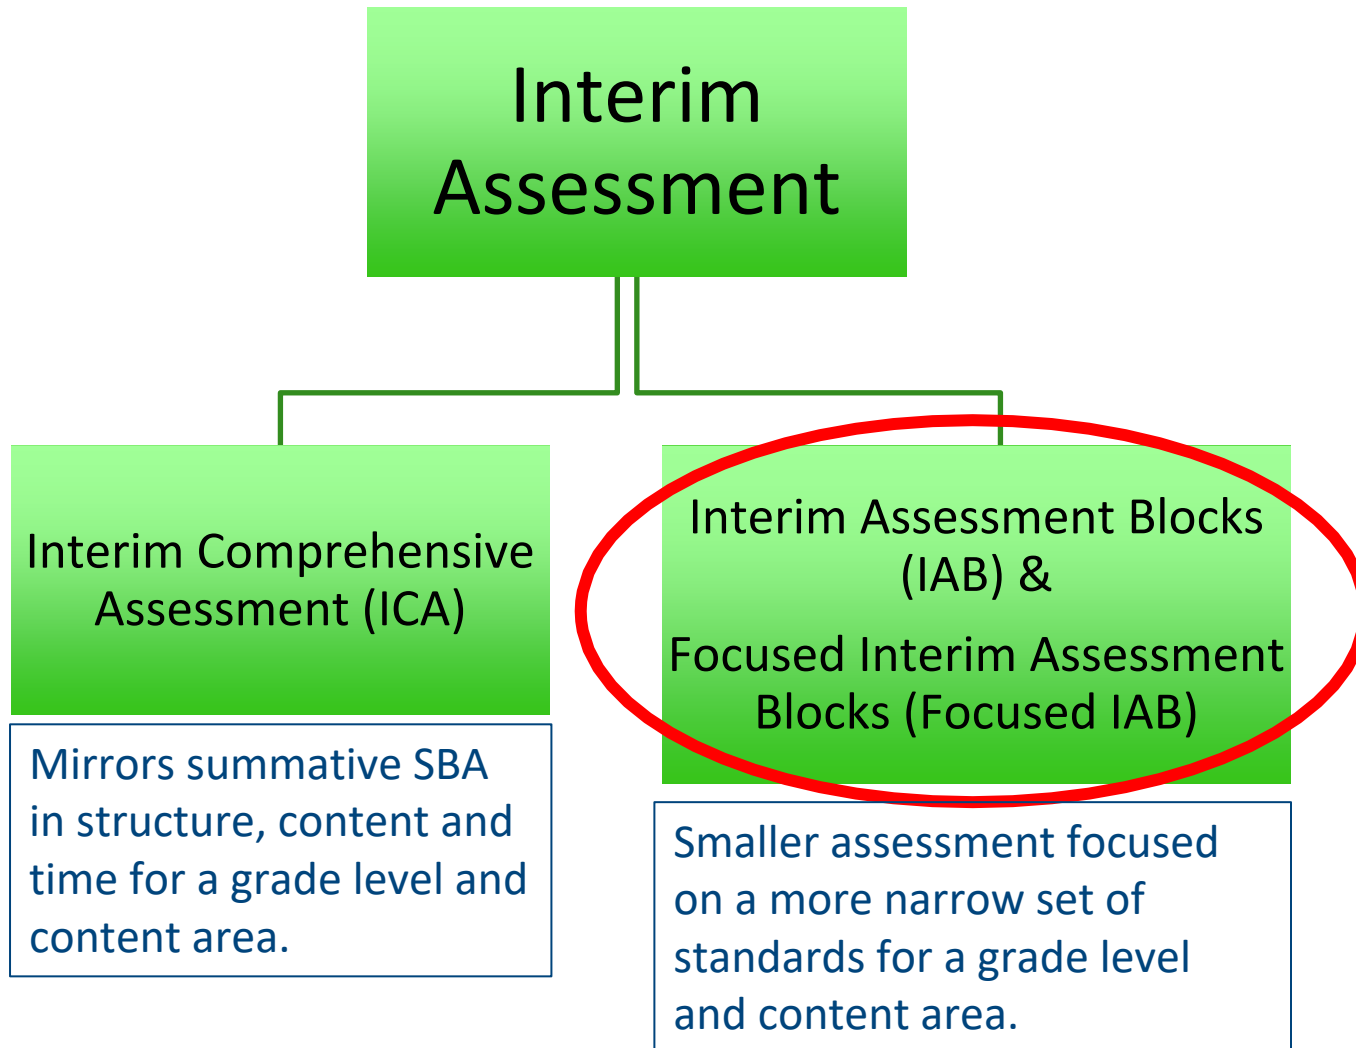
Interim Assessment

Interim Comprehensive Assessment (ICA)

Mirrors summative SBA in structure, content and time for a grade level and content area.

Interim Assessment Blocks (IAB) &

Focused Interim Assessment Blocks (Focused IAB)

Smaller assessment focused on a more narrow set of standards for a grade level and content area.